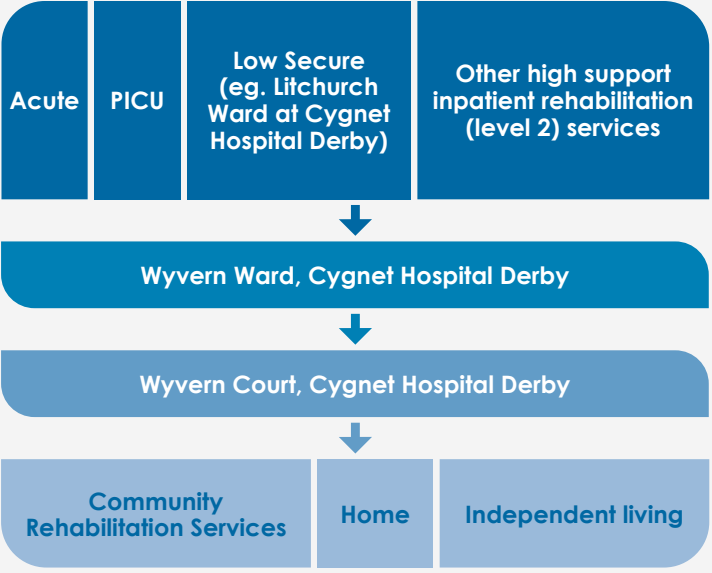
Acute

PICU

Low Secure (eg. Litchurch Ward at Cygnet Hospital Derby)

Other high support inpatient rehabilitation (level 2) services

Wyvern Ward, Cygnet Hospital Derby

Wyvern Court, Cygnet Hospital Derby

Community Rehabilitation Services

Home

Independent living